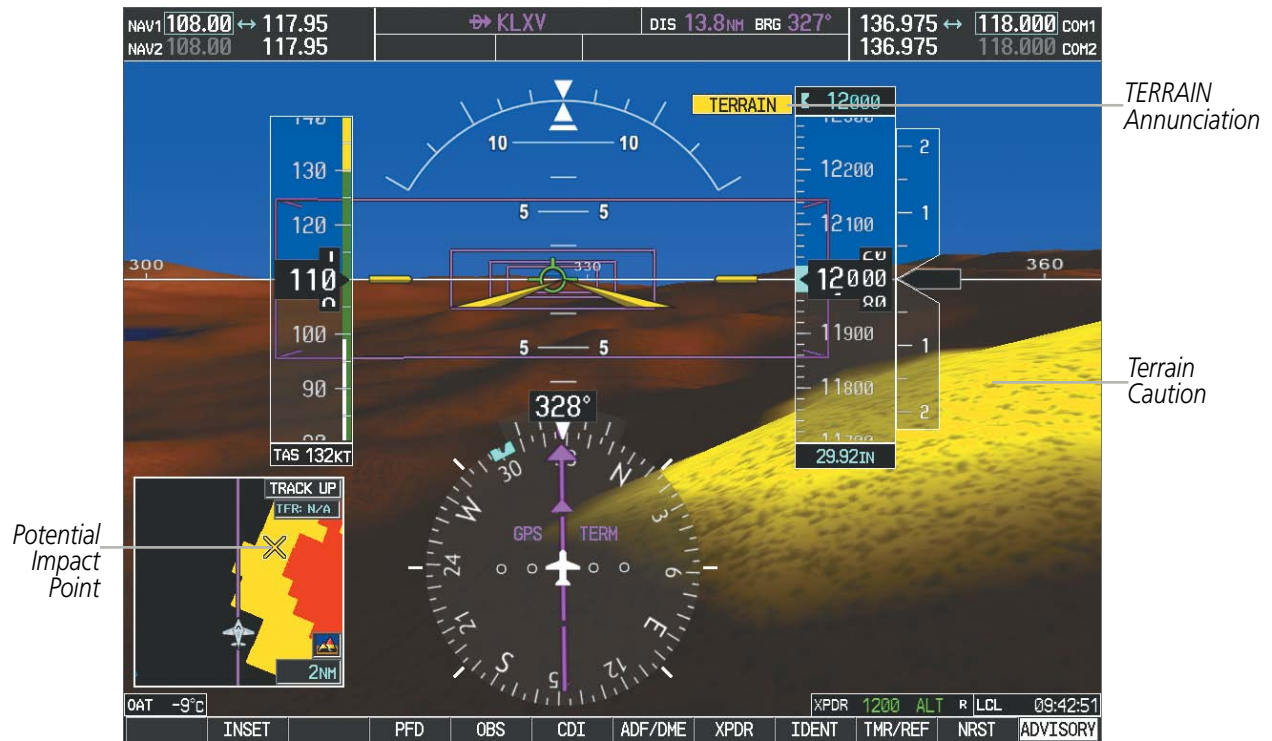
NAV1 108.00 ↔ 117.95
NAV2 108.00 117.95

KLXV

DIS 13.8NM BRG 327°

136.975 ↔ 118.000 COM1
136.975 118.000 COM2

TERRAIN 12000

TERRAIN Annunciation

10 10
5 5
5 5

130
120
110
100
90
TAS 132KT

300
330
360

12200
12100
12000
11900
11800
29.92IN

2
1
1
2

Terrain Caution

328°

TRACK UP
TFR: N/A
2NM

Potential Impact Point

GPS TERM

N 3 6 E 12 15 S 21 24 W 30 33

OAT -9°C

XPDR 1200 ALT R LCL 09:42:51

INSET PFD OBS CDI ADF/DME XPDR IDENT TMR/REF NRST ADVISORY